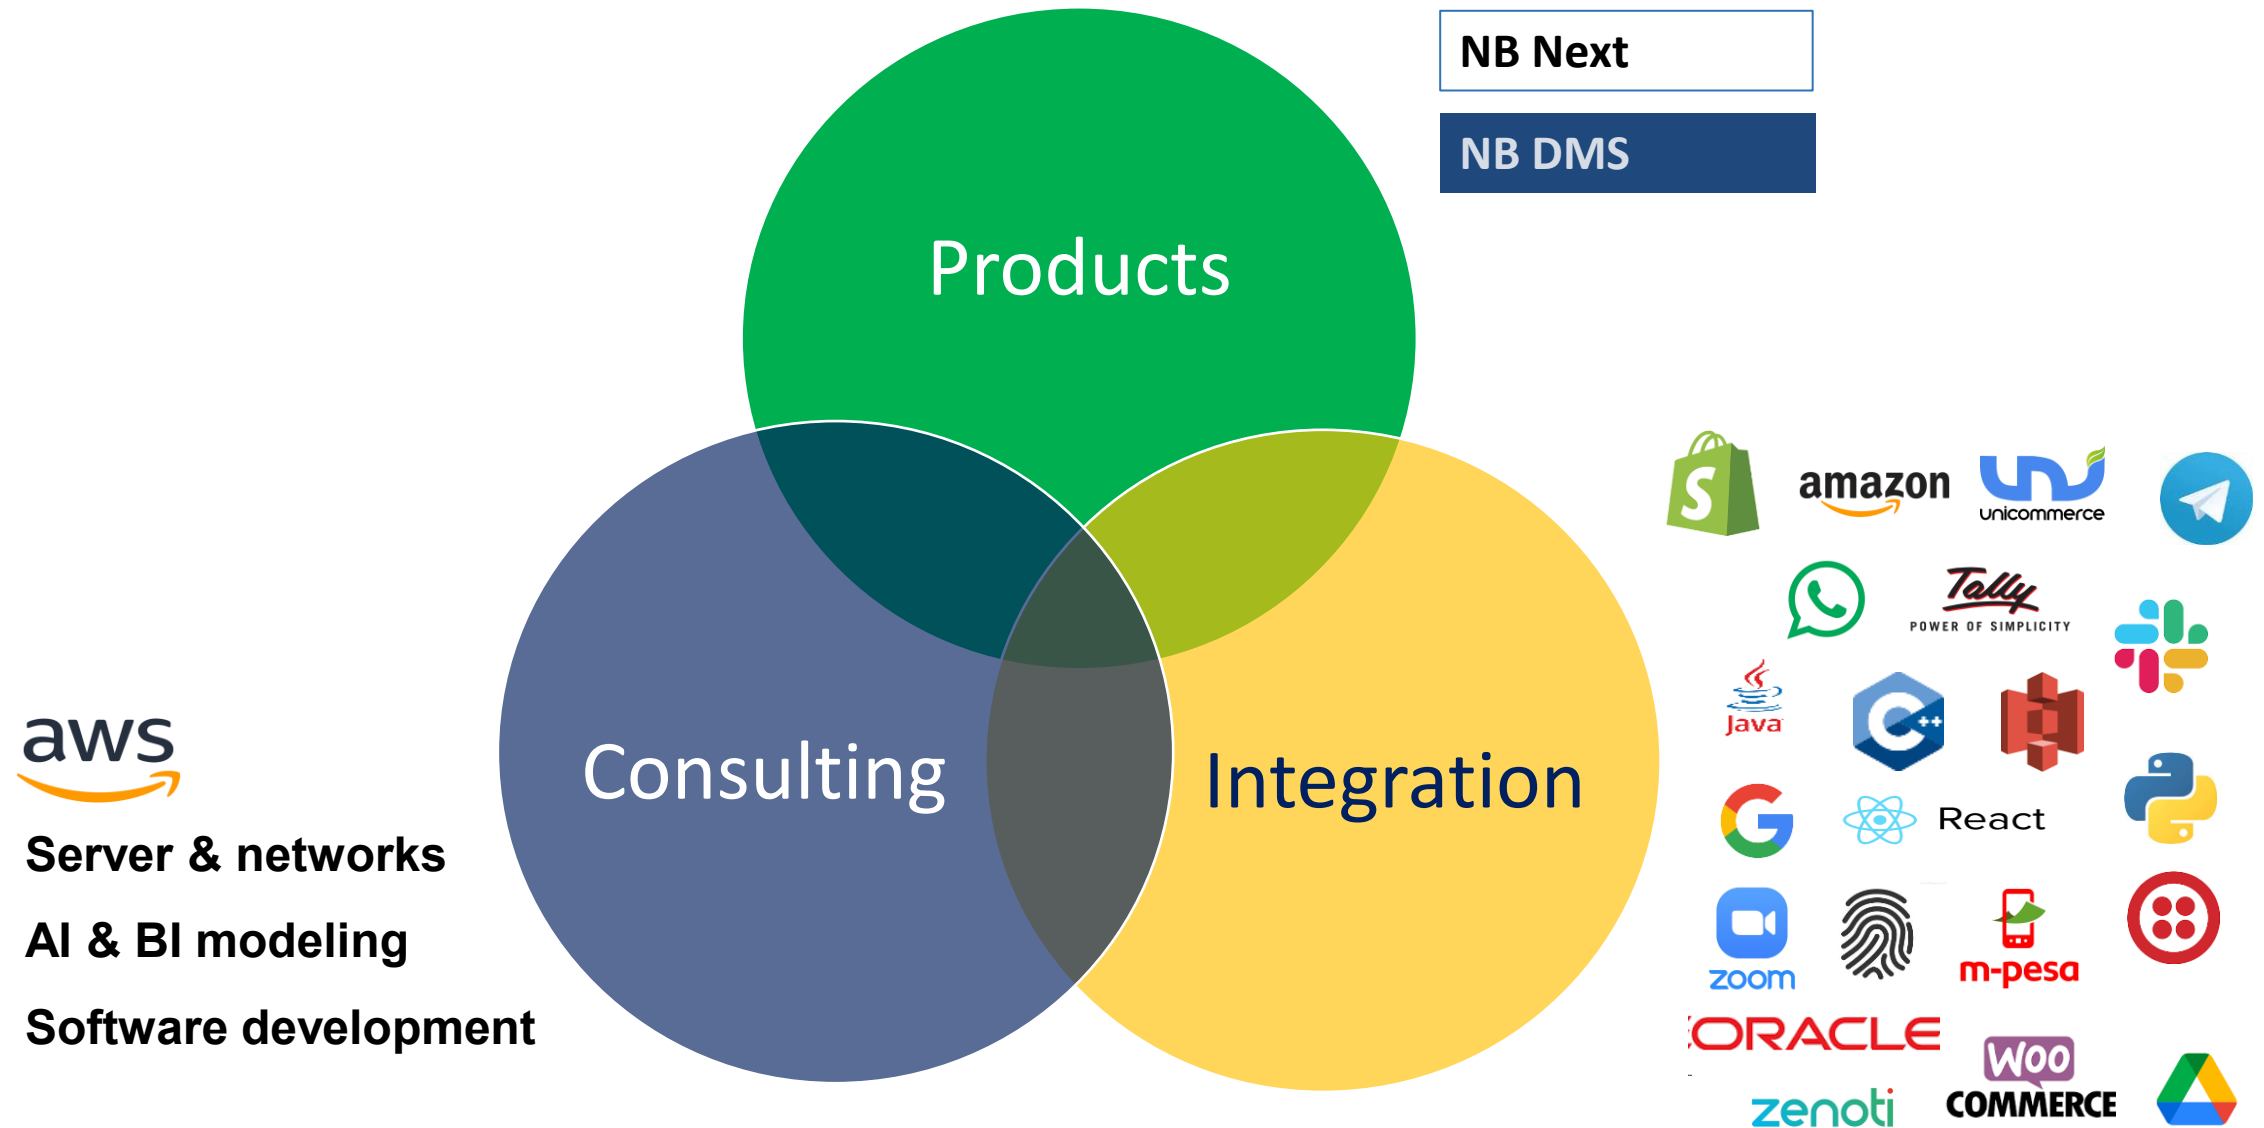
NB Next

NB DMS

Products

Consulting

Integration

aws

Server & networks

AI & BI modeling

Software development

amazon

unicommerce

Tally
POWER OF SIMPLICITY

Java

React

zoom

m-pesa

ORACLE

WOO COMMERCE

zenoti